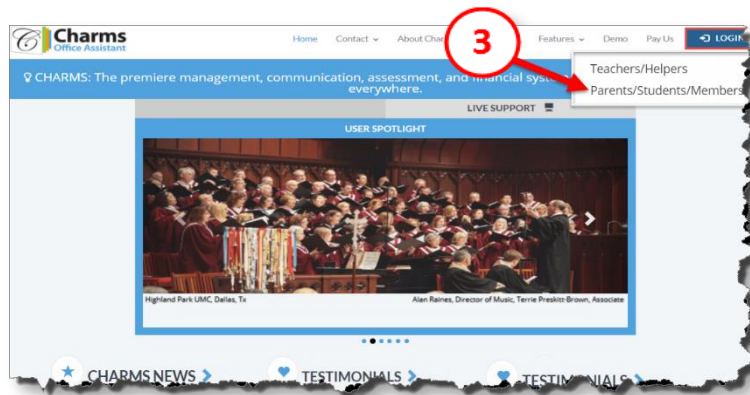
C Charms Office Assistant

Home Contact About Char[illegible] Features Demo Pay Us LOGIN

3

Teachers/Helpers
Parents/Students/Members

CHARMS: The premiere management, communication, assessment, and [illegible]ancial syst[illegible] everywhere.

LIVE SUPPORT

USER SPOTLIGHT

Highland Park UMC, Dallas, Tx

Alan Raines, Director of Music, Terrie Preskitt-Brown, Associate

CHARMS NEWS

TESTIMONIALS

TESTIMONIALS